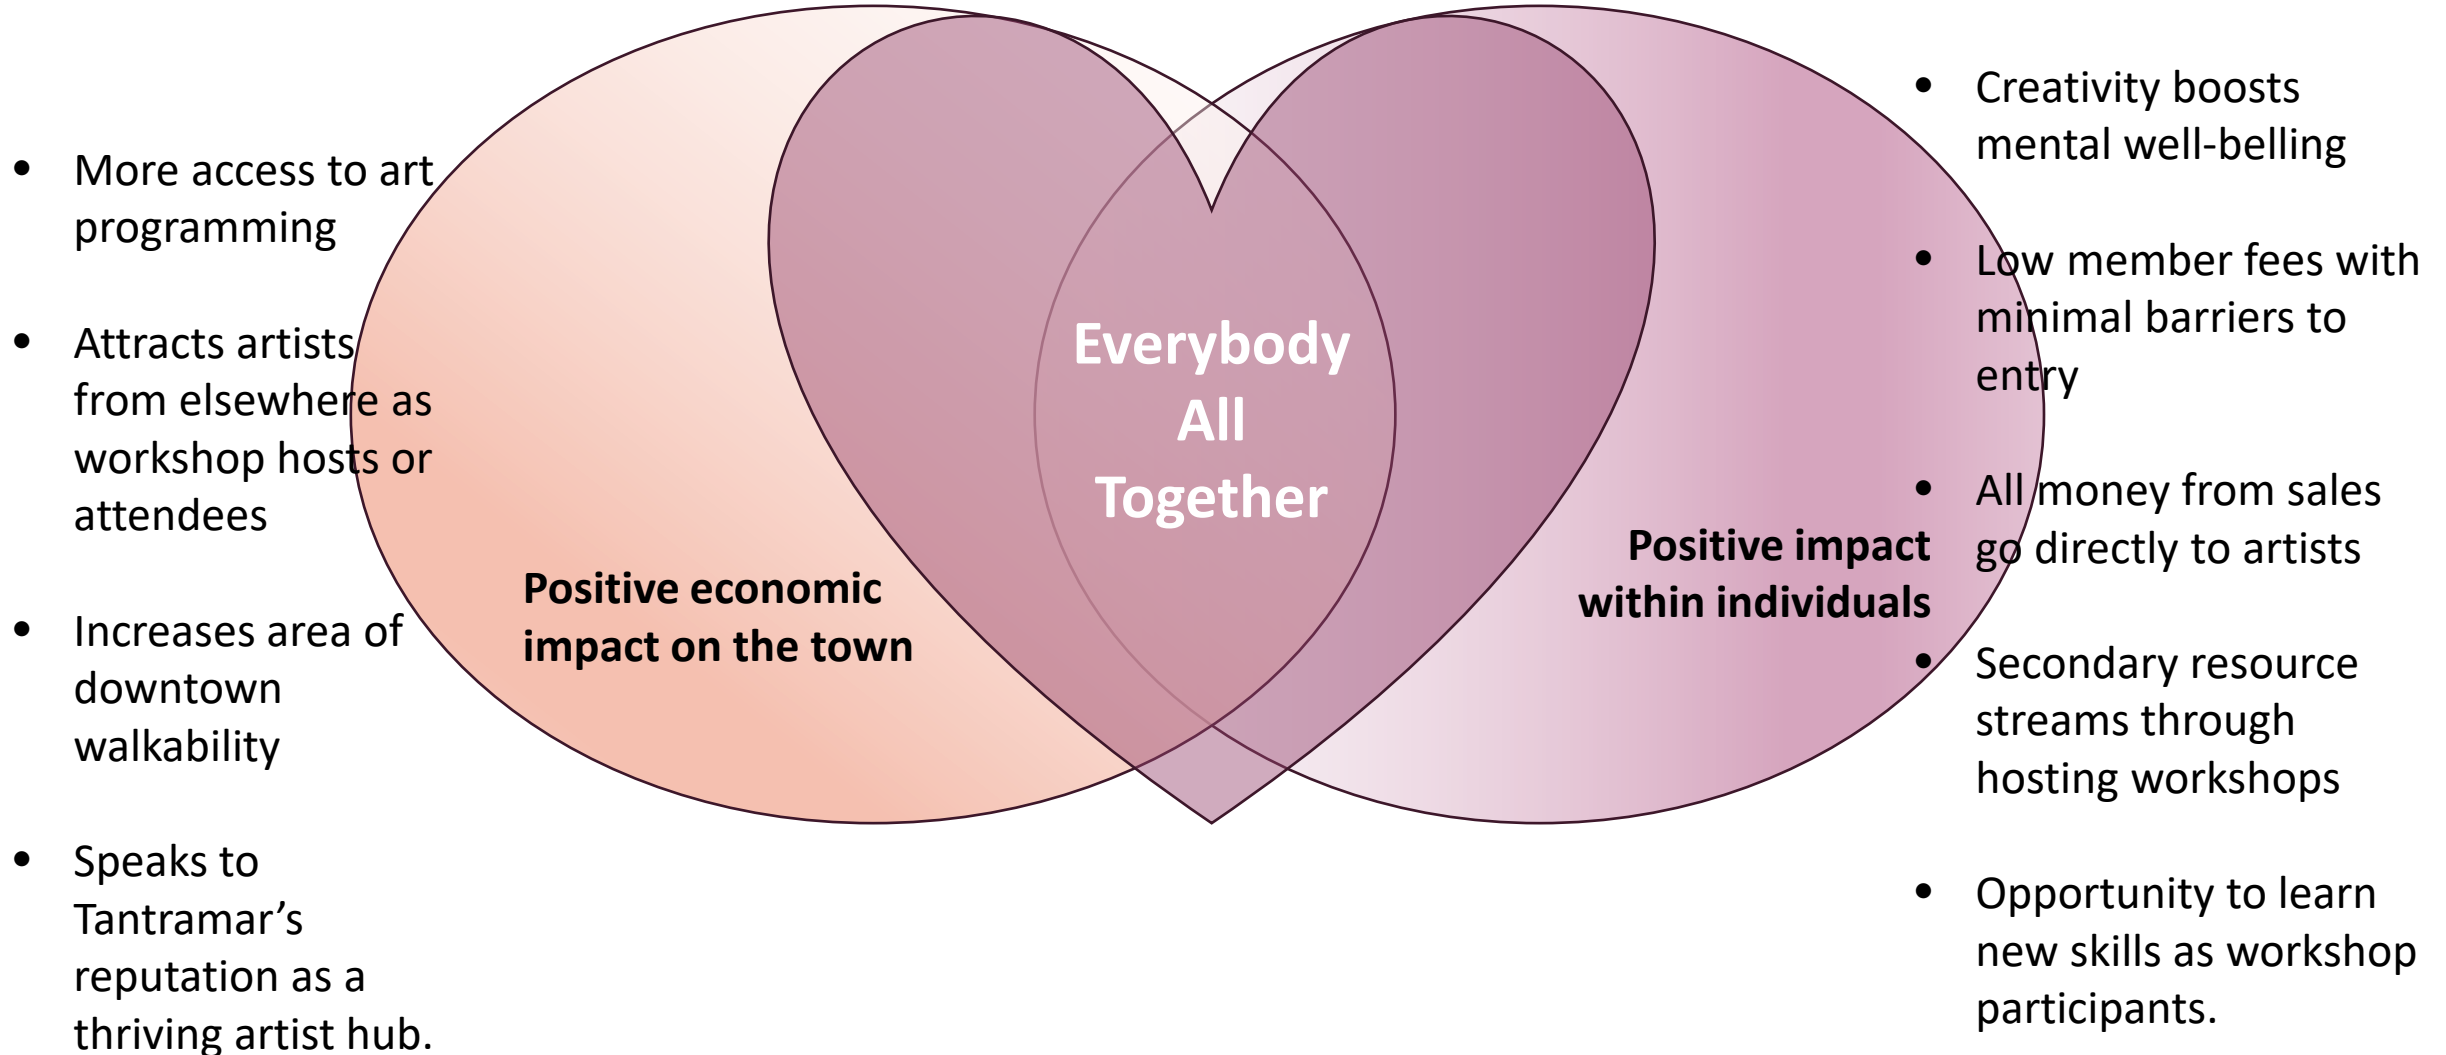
- More access to art programming

- Attracts artists from elsewhere as workshop hosts or attendees

- Increases area of downtown walkability

- Speaks to Tantramar’s reputation as a thriving artist hub.

Positive economic impact on the town

Everybody All Together

Positive impact within individuals

- Creativity boosts mental well-belling

- Low member fees with minimal barriers to entry

- All money from sales go directly to artists

- Secondary resource streams through hosting workshops

- Opportunity to learn new skills as workshop participants.